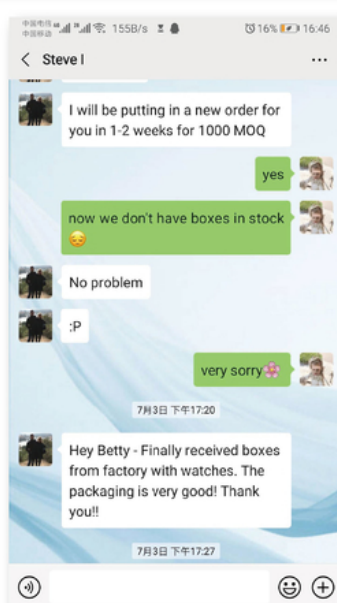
中国电信 中国移动 155B/s 16% 16:46

< Steve I ...

I will be putting in a new order for you in 1-2 weeks for 1000 MOQ

yes

now we don't have boxes in stock 😔

No problem

:P

very sorry🌸

7月3日 下午17:20

Hey Betty - Finally received boxes from factory with watches. The packaging is very good! Thank you!!

7月3日 下午17:27